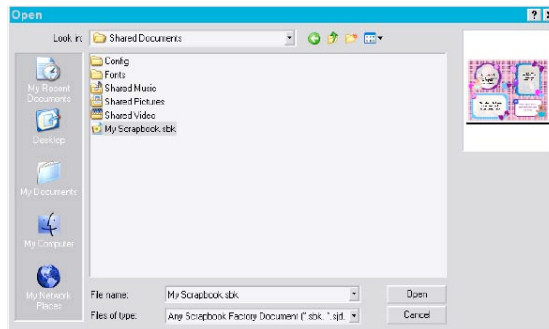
Open

Look in: Shared Documents

My Recent Documents
Desktop
My Documents
My Computer
My Network Places

Config
Fonts
Shared Music
Shared Pictures
Shared Video
My Scrapbook.sbk

File name: My Scrapbook.sbk
Files of type: Any Scrapbook Factory Document (*.sbk, *.sjd,

Open
Cancel